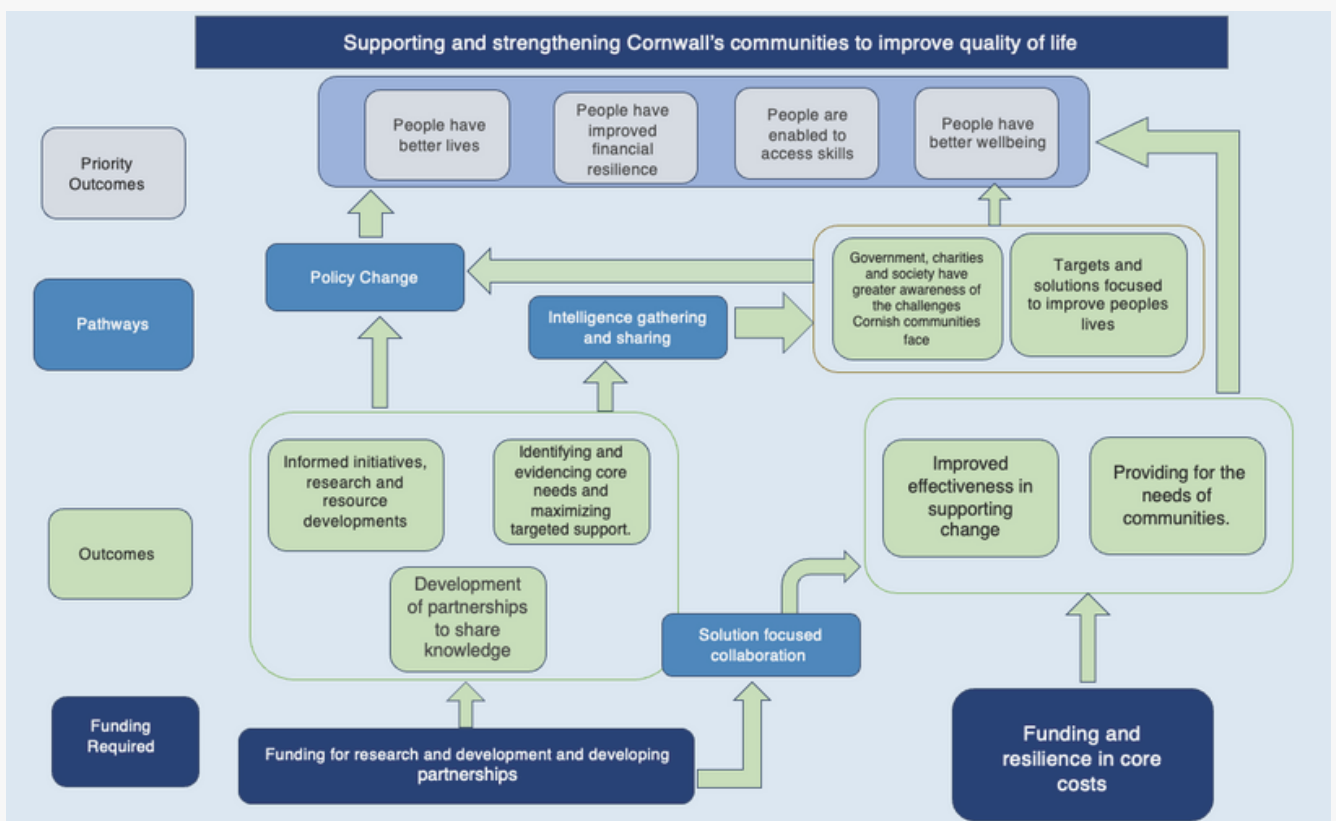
Supporting and strengthening Cornwall's communities to improve quality of life

Priority Outcomes

People have better lives

People have improved financial resilience

People are enabled to access skills

People have better wellbeing

Pathways

Policy Change

Intelligence gathering and sharing

Government, charities and society have greater awareness of the challenges Cornish communities face

Targets and solutions focused to improve peoples lives

Outcomes

Informed initiatives, research and resource developments

Identifying and evidencing core needs and maximizing targeted support.

Development of partnerships to share knowledge

Solution focused collaboration

Improved effectiveness in supporting change

Providing for the needs of communities.

Funding Required

Funding for research and development and developing partnerships

Funding and resilience in core costs